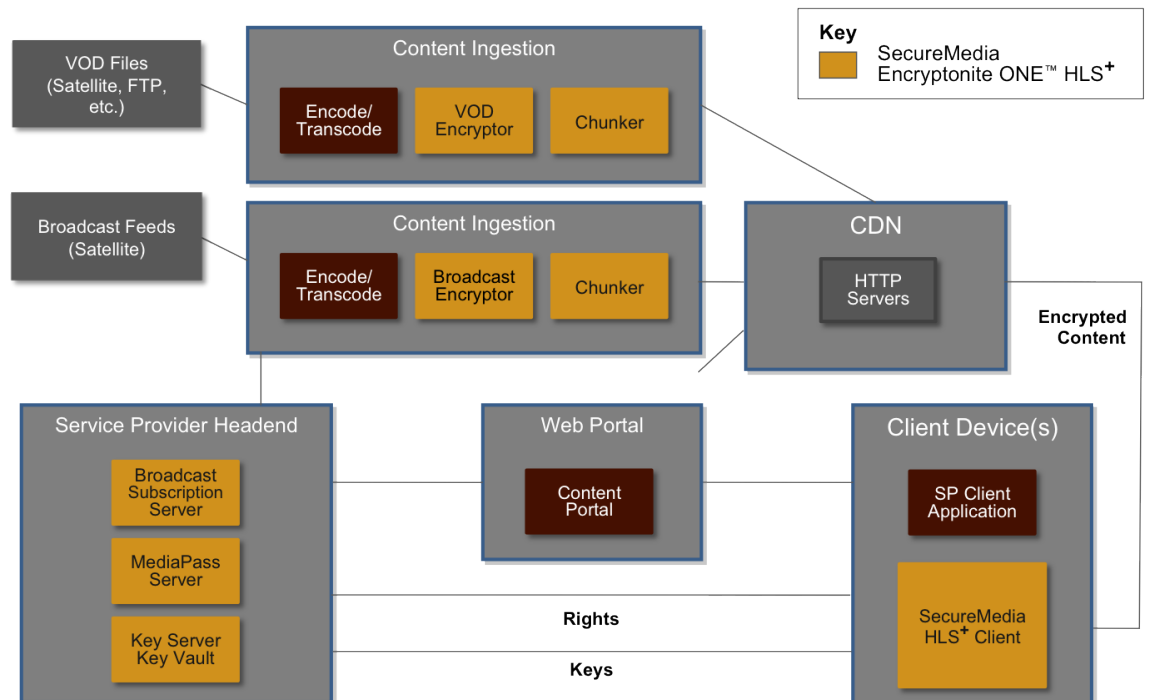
Key
SecureMedia Encryptonite ONE™ HLS$^{+}$

VOD Files (Satellite, FTP, etc.)

Content Ingestion
Encode/ Transcode
VOD Encryptor
Chunker

Broadcast Feeds (Satellite)

Content Ingestion
Encode/ Transcode
Broadcast Encryptor
Chunker

CDN
HTTP Servers

Encrypted Content

Service Provider Headend
Broadcast Subscription Server
MediaPass Server
Key Server Key Vault

Web Portal
Content Portal

Client Device(s)
SP Client Application
SecureMedia HLS$^{+}$ Client

Rights

Keys